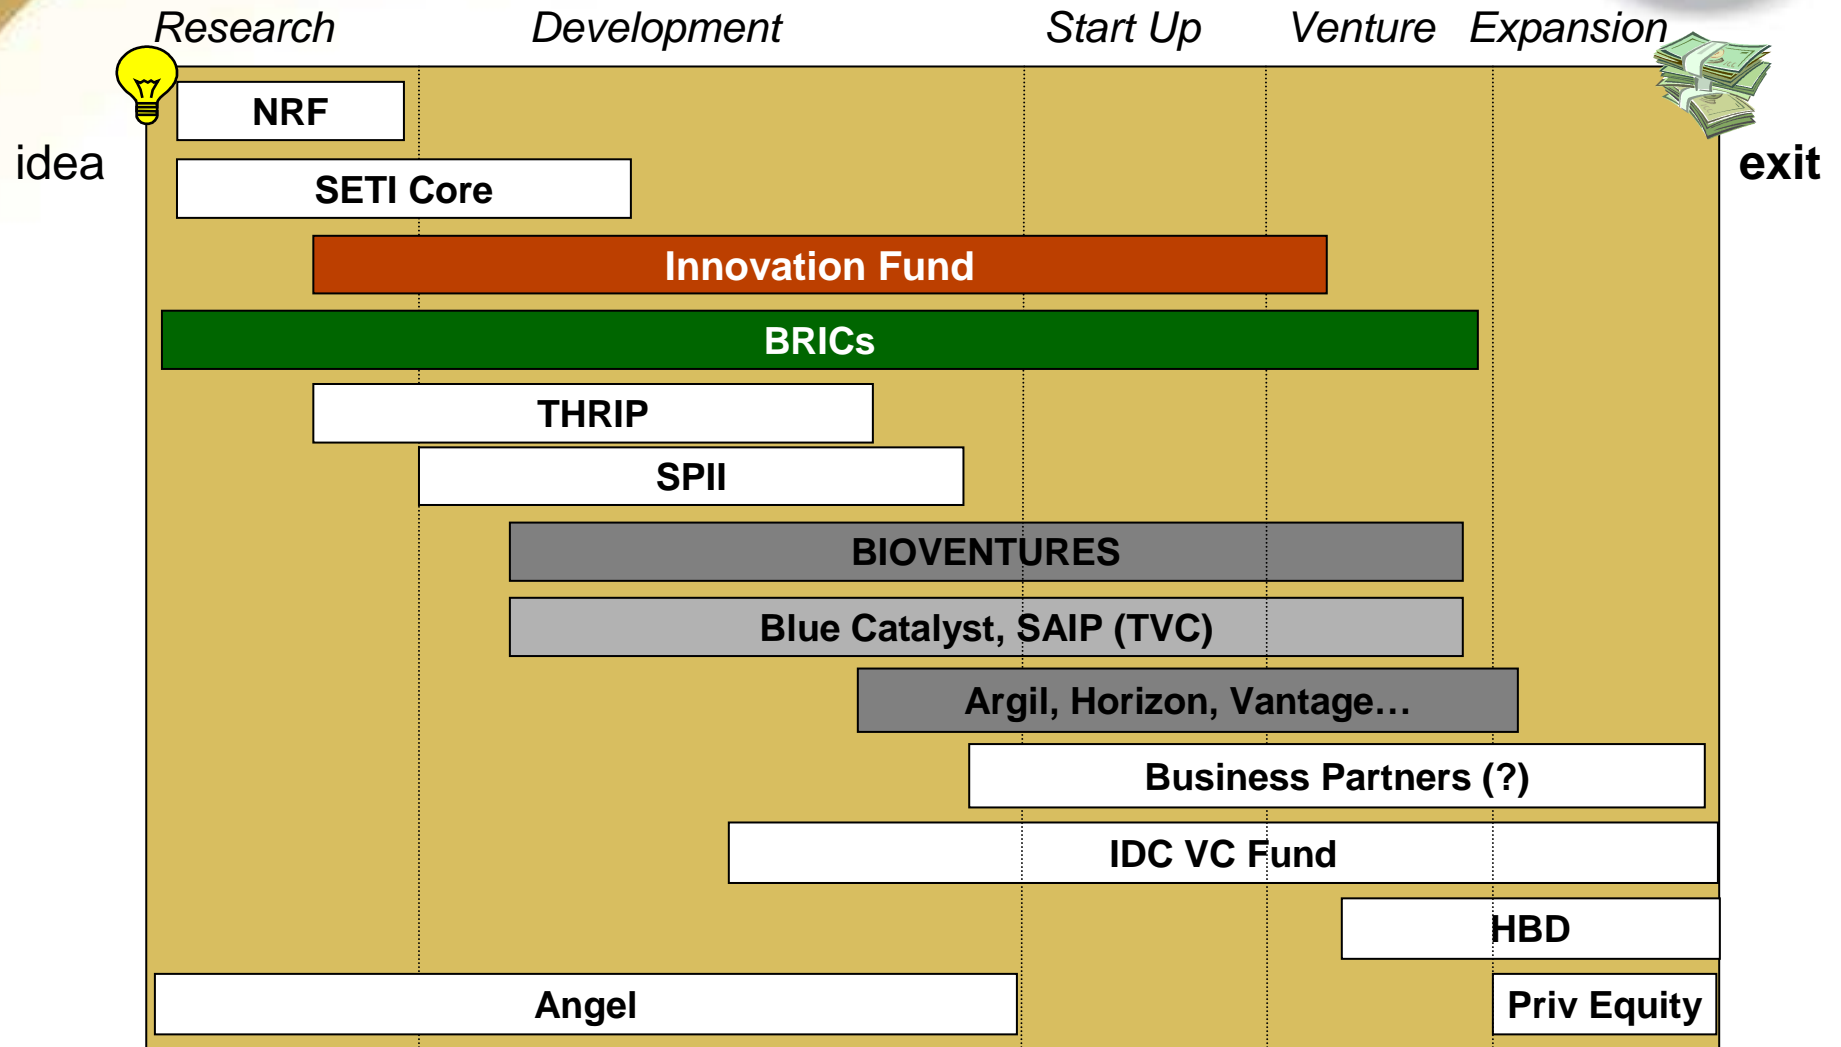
Research Development Start Up Venture Expansion

idea

exit

NRF

SETI Core

Innovation Fund

BRICs

THRIP

SPII

BIOVENTURES

Blue Catalyst, SAIP (TVC)

Argil, Horizon, Vantage…

Business Partners (?)

IDC VC Fund

HBD

Angel

Priv Equity